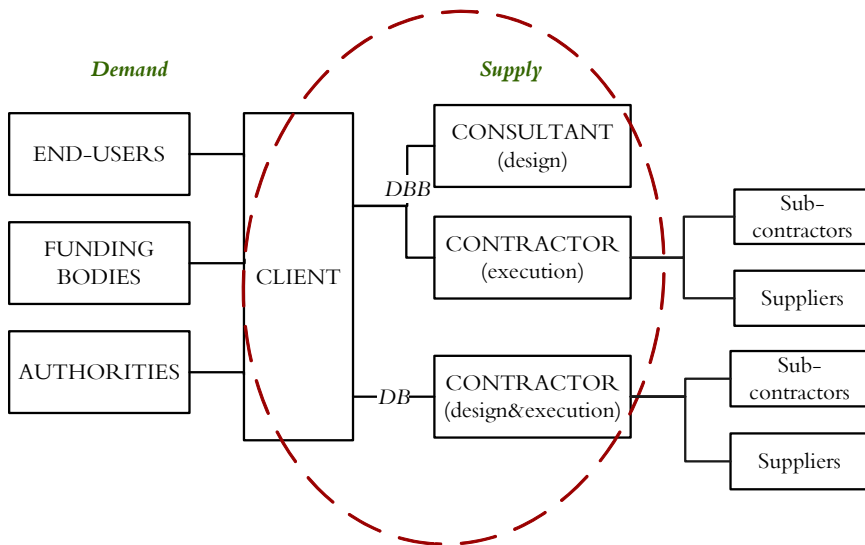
Demand

Supply

END-USERS

FUNDING BODIES

AUTHORITIES

CLIENT

DBB

CONSULTANT (design)

CONTRACTOR (execution)

Sub-contractors

Suppliers

DB

CONTRACTOR (design&execution)

Sub-contractors

Suppliers